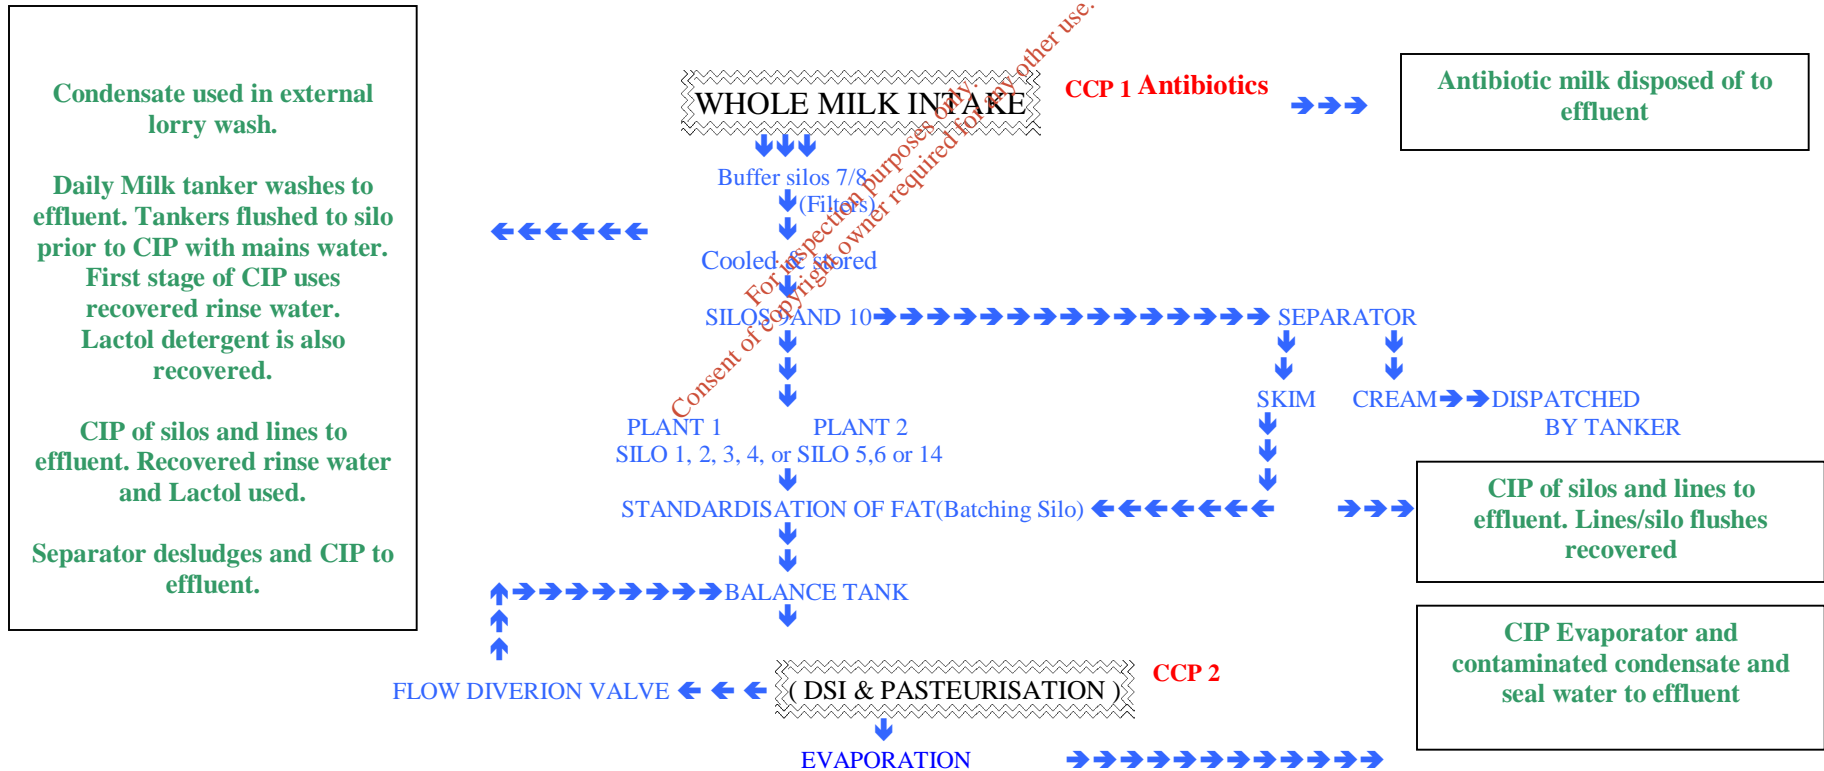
Condensate used in external lorry wash.

Daily Milk tanker washes to effluent. Tankers flushed to silo prior to CIP with mains water. First stage of CIP uses recovered rinse water. Lactol detergent is also recovered.

CIP of silos and lines to effluent. Recovered rinse water and Lactol used.

Separator desludges and CIP to effluent.

WHOLE MILK INTAKE

CCP 1 Antibiotics

Antibiotic milk disposed of to effluent

Buffer silos 7/8

(Filters)

Cooled & stored

SILOS 9 AND 10

SEPARATOR

SKIM

CREAM

DISPATCHED BY TANKER

PLANT 1

PLANT 2

SILO 1, 2, 3, 4, or SILO 5,6 or 14

STANDARDISATION OF FAT(Batching Silo)

CIP of silos and lines to effluent. Lines/silo flushes recovered

BALANCE TANK

CIP Evaporator and contaminated condensate and seal water to effluent

FLOW DIVERION VALVE

( DSI & PASTEURISATION )

CCP 2

EVAPORATION

Consent of copyright owner required for any other use.

For inspection purposes only.